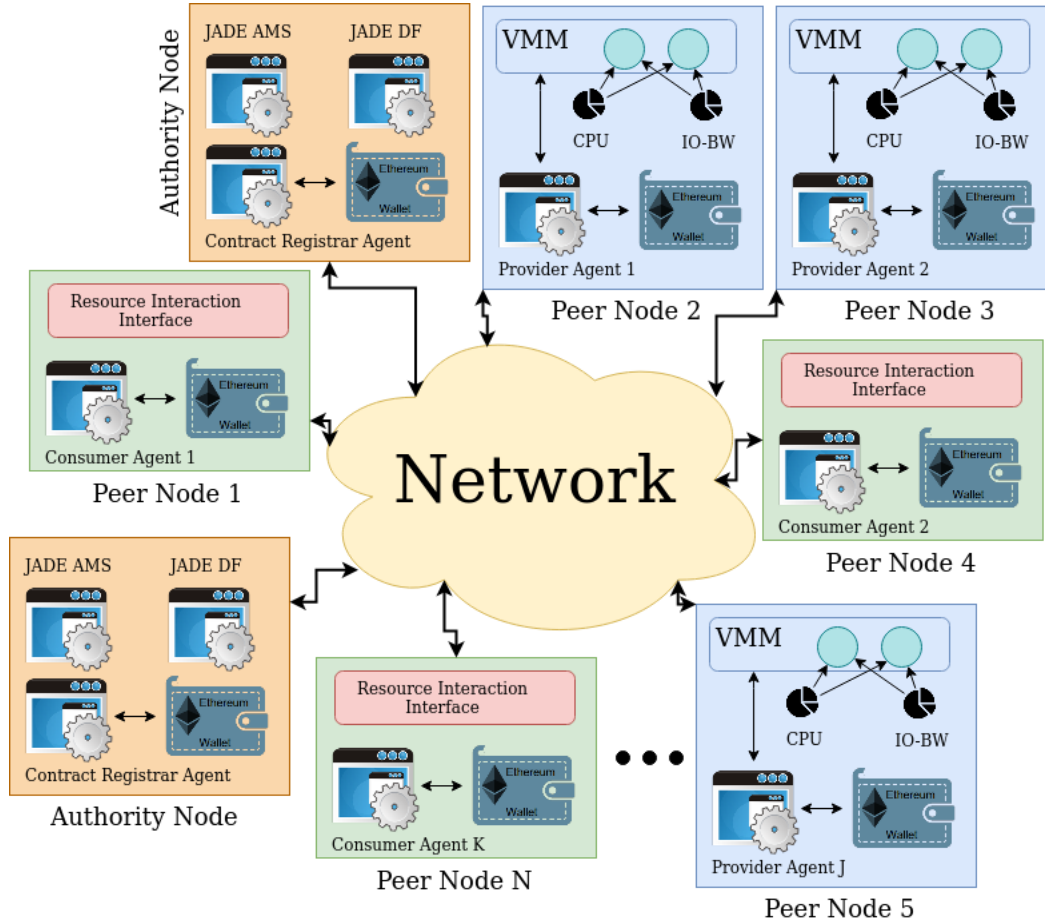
Authority Node

JADE AMS

JADE DF

Ethereum

Wallet

Contract Registrar Agent

VMM

CPU

IO-BW

Ethereum

Wallet

Provider Agent 1

Peer Node 2

VMM

CPU

IO-BW

Ethereum

Wallet

Provider Agent 2

Peer Node 3

Resource Interaction Interface

Ethereum

Wallet

Consumer Agent 1

Peer Node 1

Network

Resource Interaction Interface

Ethereum

Wallet

Consumer Agent 2

Peer Node 4

JADE AMS

JADE DF

Ethereum

Wallet

Contract Registrar Agent

Authority Node

Resource Interaction Interface

Ethereum

Wallet

Consumer Agent K

Peer Node N

VMM

CPU

IO-BW

Ethereum

Wallet

Provider Agent J

Peer Node 5